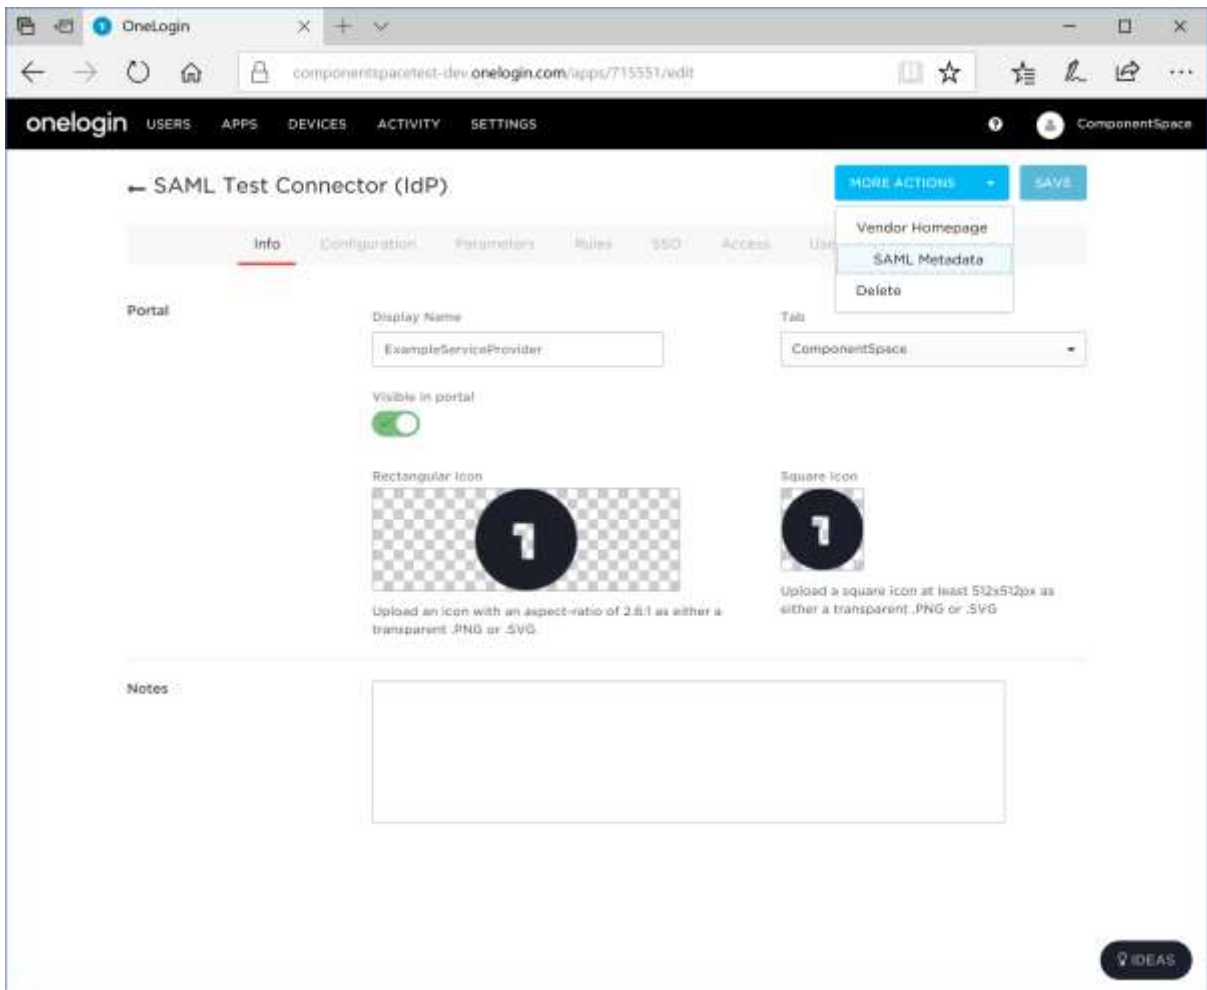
OneLogin

componentspacetest-dev.onelogin.com/apps/715551/edit

onelogin USERS APPS DEVICES ACTIVITY SETTINGS

ComponentSpace

← SAML Test Connector (IdP)

MORE ACTIONS

SAVE

Vendor Homepage

SAML Metadata

Delete

Info Configuration Parameters Rules SSO Access Use

Portal

Display Name

ExampleServiceProvider

Tab

ComponentSpace

Visible in portal

Rectangular Icon

Upload an icon with an aspect-ratio of 2.6:1 as either a transparent .PNG or .SVG

Square Icon

Upload a square icon at least 512x512px as either a transparent .PNG or .SVG

Notes

IDEAS